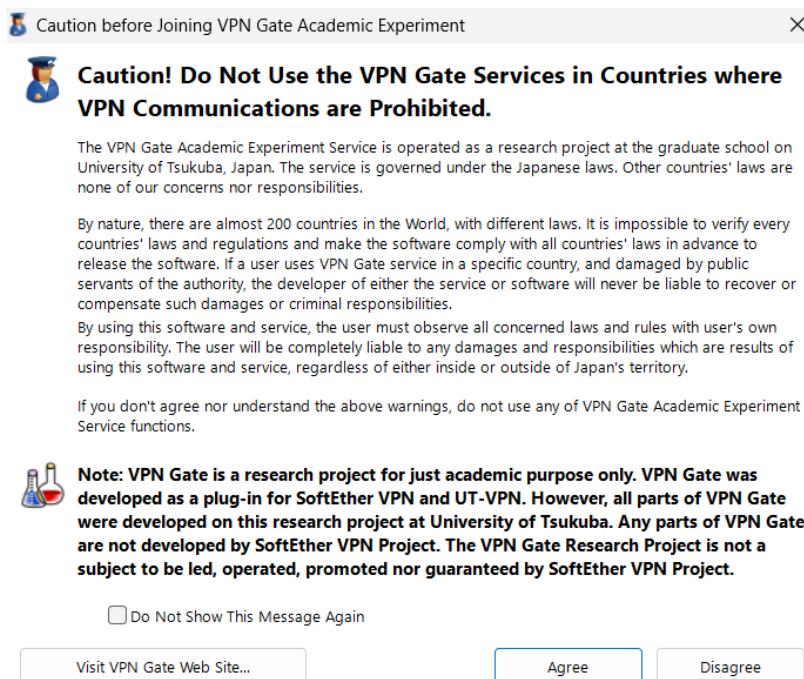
Caution before Joining VPN Gate Academic Experiment

Caution! Do Not Use the VPN Gate Services in Countries where VPN Communications are Prohibited.

The VPN Gate Academic Experiment Service is operated as a research project at the graduate school on University of Tsukuba, Japan. The service is governed under the Japanese laws. Other countries' laws are none of our concerns nor responsibilities.

By nature, there are almost 200 countries in the World, with different laws. It is impossible to verify every countries' laws and regulations and make the software comply with all countries' laws in advance to release the software. If a user uses VPN Gate service in a specific country, and damaged by public servants of the authority, the developer of either the service or software will never be liable to recover or compensate such damages or criminal responsibilities.
By using this software and service, the user must observe all concerned laws and rules with user's own responsibility. The user will be completely liable to any damages and responsibilities which are results of using this software and service, regardless of either inside or outside of Japan's territory.

If you don't agree nor understand the above warnings, do not use any of VPN Gate Academic Experiment Service functions.

Note: VPN Gate is a research project for just academic purpose only. VPN Gate was developed as a plug-in for SoftEther VPN and UT-VPN. However, all parts of VPN Gate were developed on this research project at University of Tsukuba. Any parts of VPN Gate are not developed by SoftEther VPN Project. The VPN Gate Research Project is not a subject to be led, operated, promoted nor guaranteed by SoftEther VPN Project.

Do Not Show This Message Again

Visit VPN Gate Web Site...

Agree

Disagree